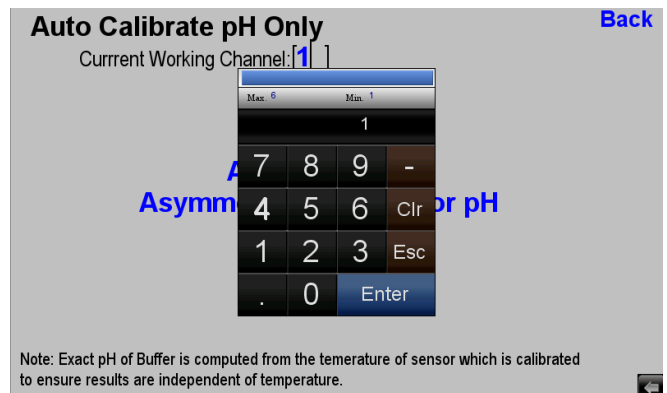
Auto Calibrate pH Only

Back

Currrent Working Channel:[1 ]

Max. 6

Min. 1

1

7 8 9 -

4 5 6 Clr

1 2 3 Esc

. 0 Enter

A

Asymm

or pH

Note: Exact pH of Buffer is computed from the temerature of sensor which is calibrated to ensure results are independent of temperature.